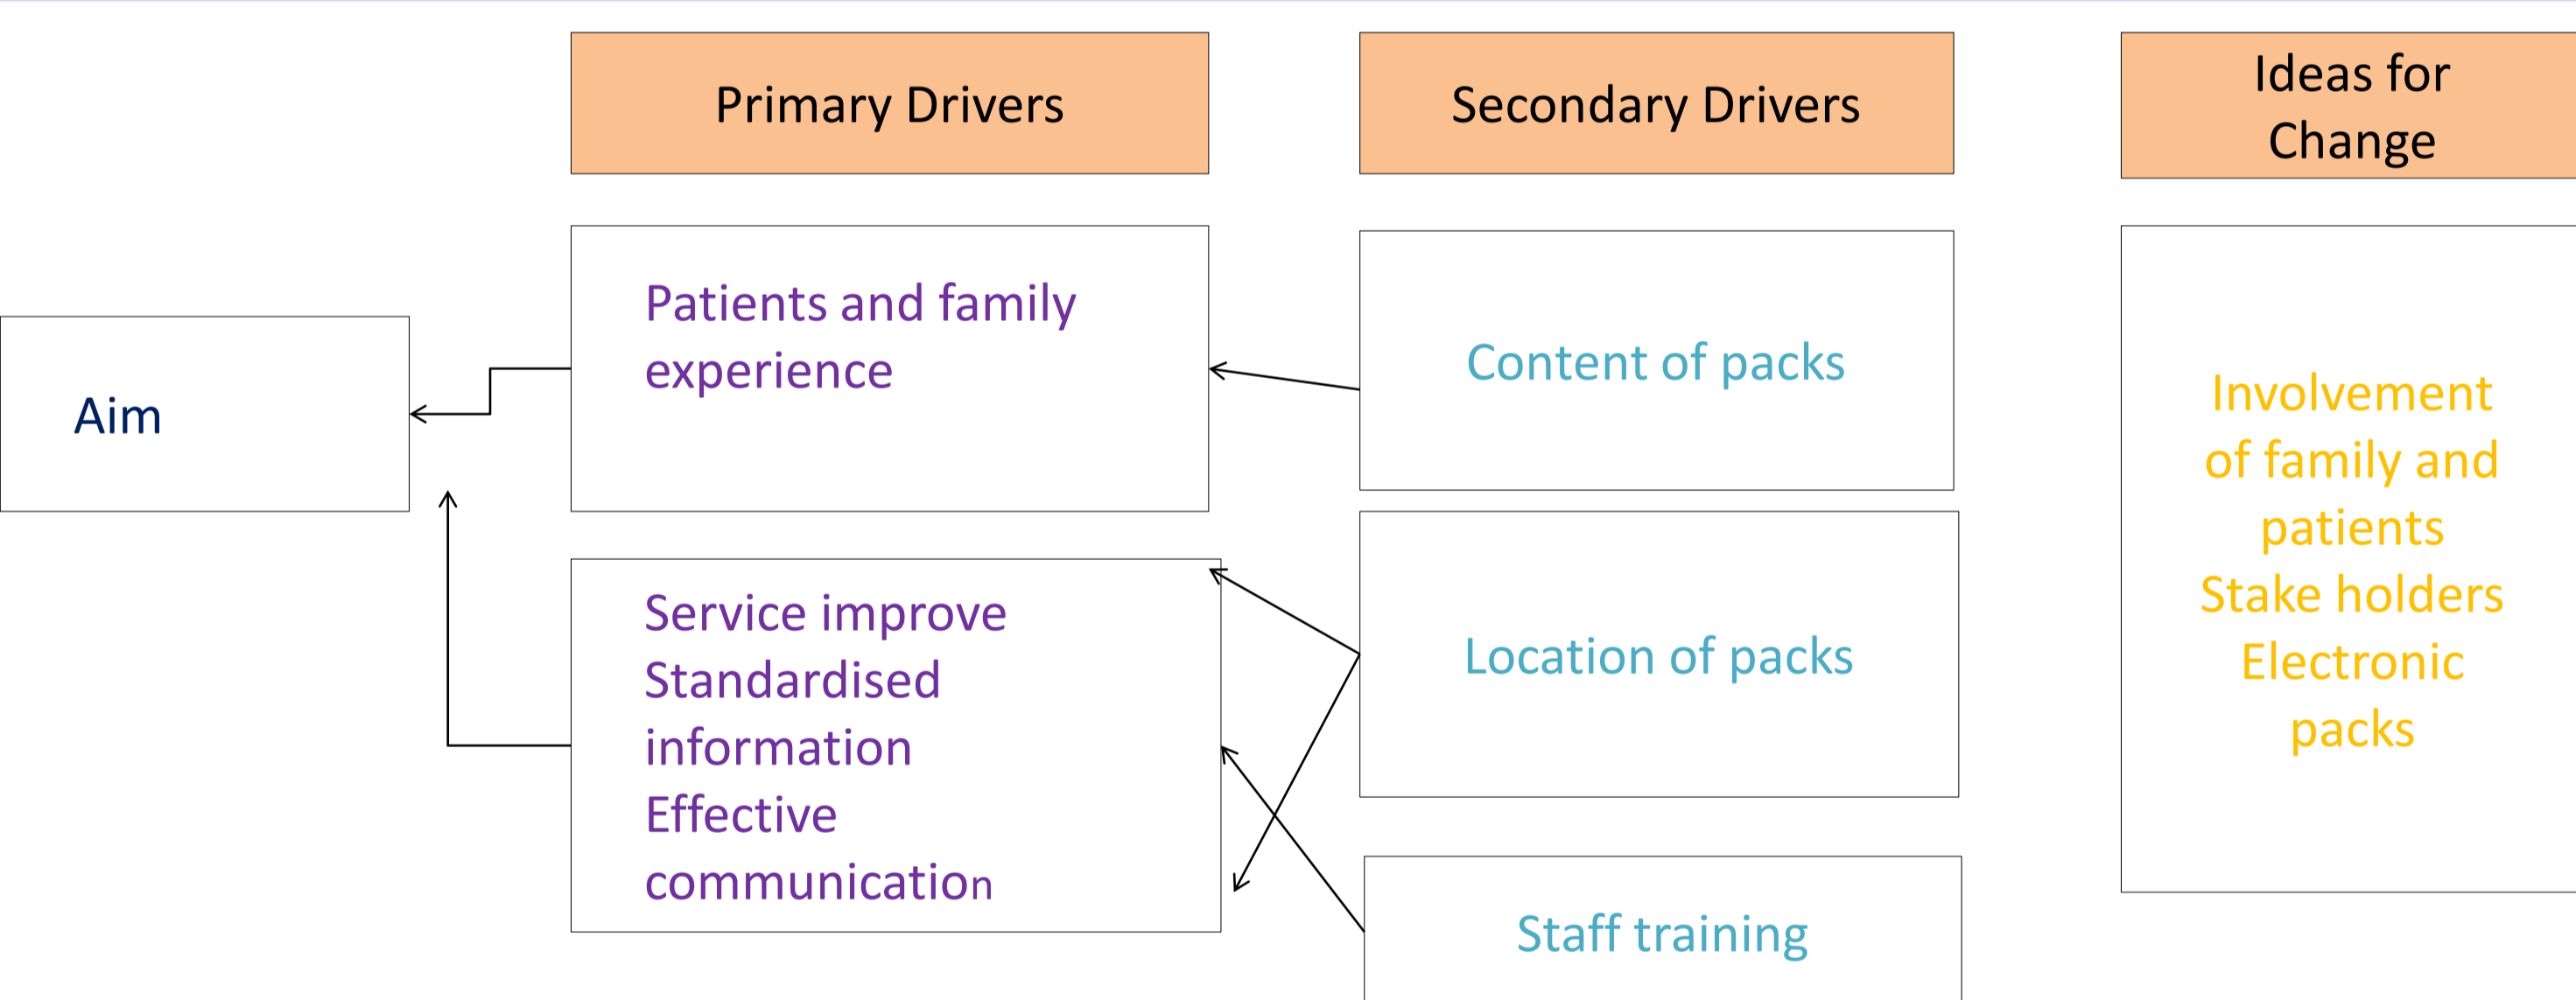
Primary Drivers

Secondary Drivers

Ideas for Change

Aim

Patients and family experience

Content of packs

Involvement of family and patients
Stake holders
Electronic packs

Service improve
Standardised information
Effective communication

Location of packs

Staff training